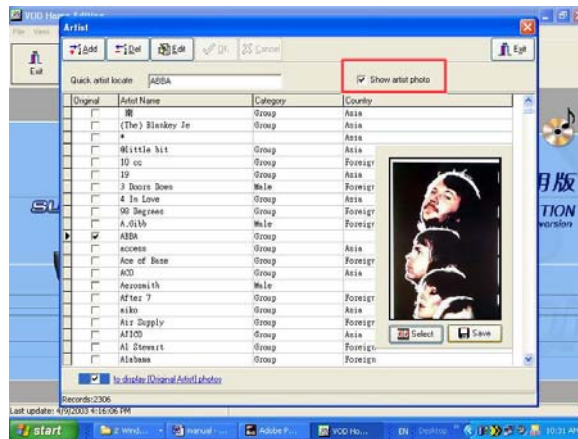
VOD Home Edition
File View
Exit
Artist
Add Del Edit OK Cancel Exit
Quick artist locate ABBA
Show artist photo

| Original | Artist Name | Category | Country |
|---|---|---|---|
| | 南 | Group | Asia |
| | (The) Blankey Je | Group | Asia |
| | * | | Asia |
| | @little bit | Group | Asia |
| | 10 cc | Group | Foreign |
| | 19 | Group | Asia |
| | 3 Doors Down | Male | Foreign |
| | 4 In Love | Group | Asia |
| | 98 Degrees | Group | Foreign |
| | A.Gibb | Male | Foreign |
| ✔ | ABBA | Group | |
| | access | Group | Asia |
| | Ace of Base | Group | Foreign |
| | ACO | Group | Asia |
| | Aerosmith | Male | |
| | After 7 | Group | Foreign |
| | aiko | Group | Asia |
| | Air Supply | Group | Foreign |
| | AIOO | Group | Asia |
| | Al Stewart | Group | Foreign |
| | Alabama | Group | Foreign |

Select Save
to display [Original Artist] photos
Records:2306
Last update: 4/9/2003 4:16:06 PM
用版
TION
version
start 2 Wind... manual - ... Adobe P... VOD Ho... EN Desktop 10:31 AM